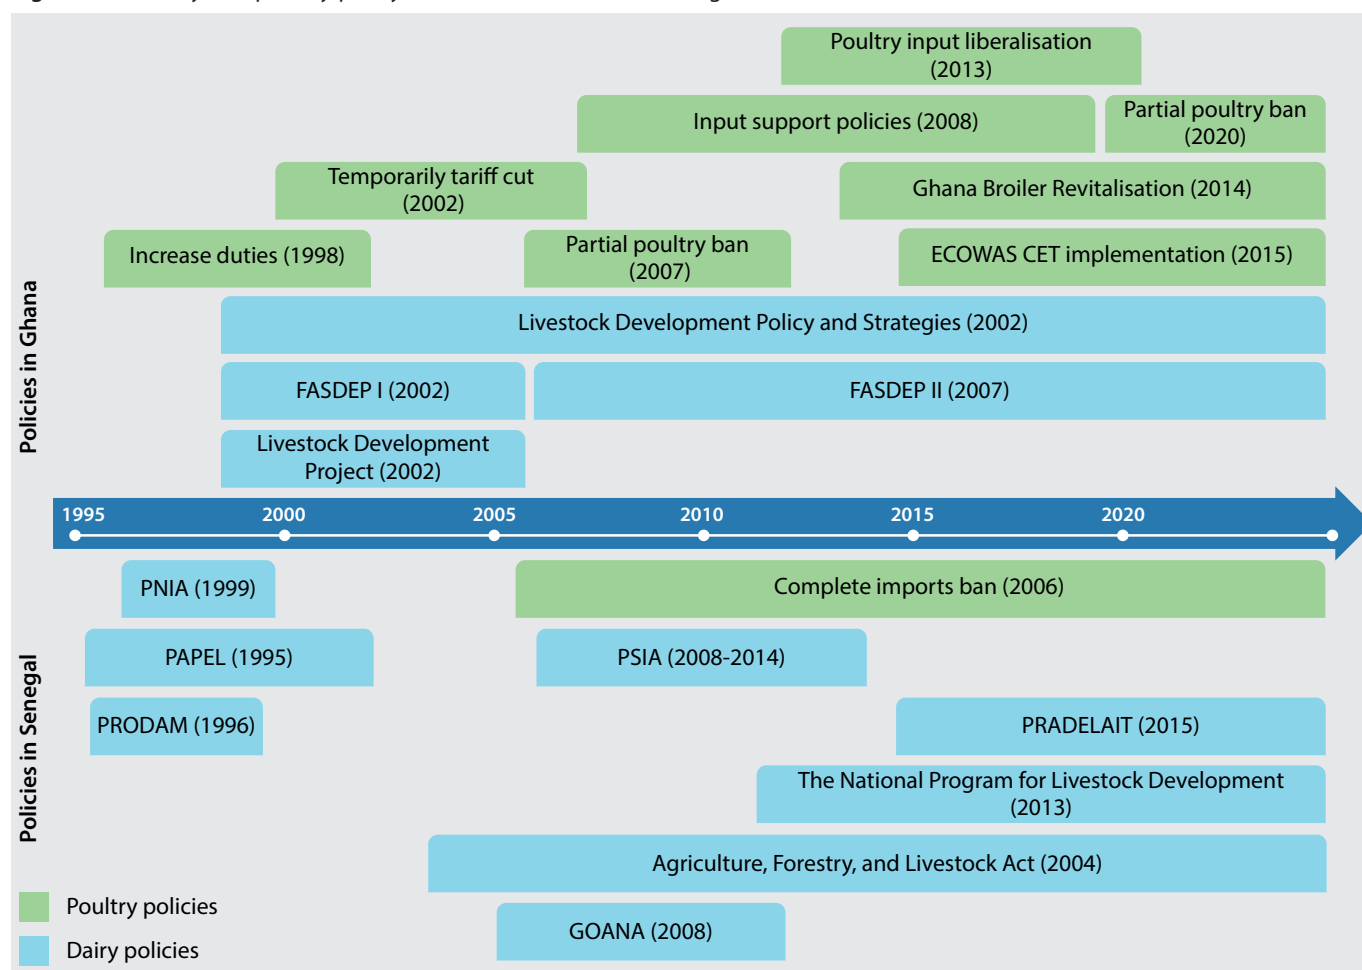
Poultry input liberalisation (2013)

Input support policies (2008)

Partial poultry ban (2020)

Temporarily tariff cut (2002)

Ghana Broiler Revitalisation (2014)

Increase duties (1998)

Partial poultry ban (2007)

ECOWAS CET implementation (2015)

Livestock Development Policy and Strategies (2002)

FASDEP I (2002)

FASDEP II (2007)

Livestock Development Project (2002)

Policies in Ghana

1995 2000 2005 2010 2015 2020

PNIA (1999)

Complete imports ban (2006)

PAPEL (1995)

PSIA (2008-2014)

PRODAM (1996)

PRADELAIT (2015)

The National Program for Livestock Development (2013)

Agriculture, Forestry, and Livestock Act (2004)

GOANA (2008)

Policies in Senegal

Poultry policies

Dairy policies